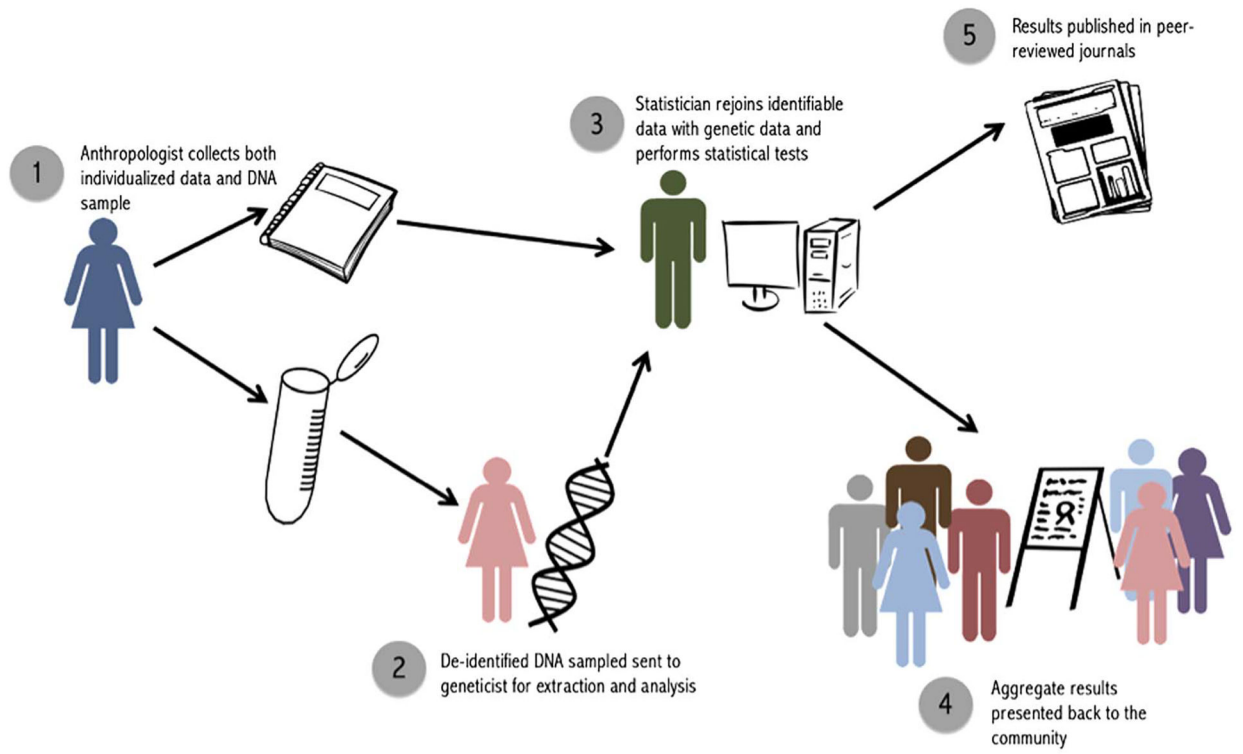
5
Results published in peer-reviewed journals

3
Statistician rejoins identifiable data with genetic data and performs statistical tests

1
Anthropologist collects both individualized data and DNA sample

2
De-identified DNA sampled sent to geneticist for extraction and analysis

4
Aggregate results presented back to the community